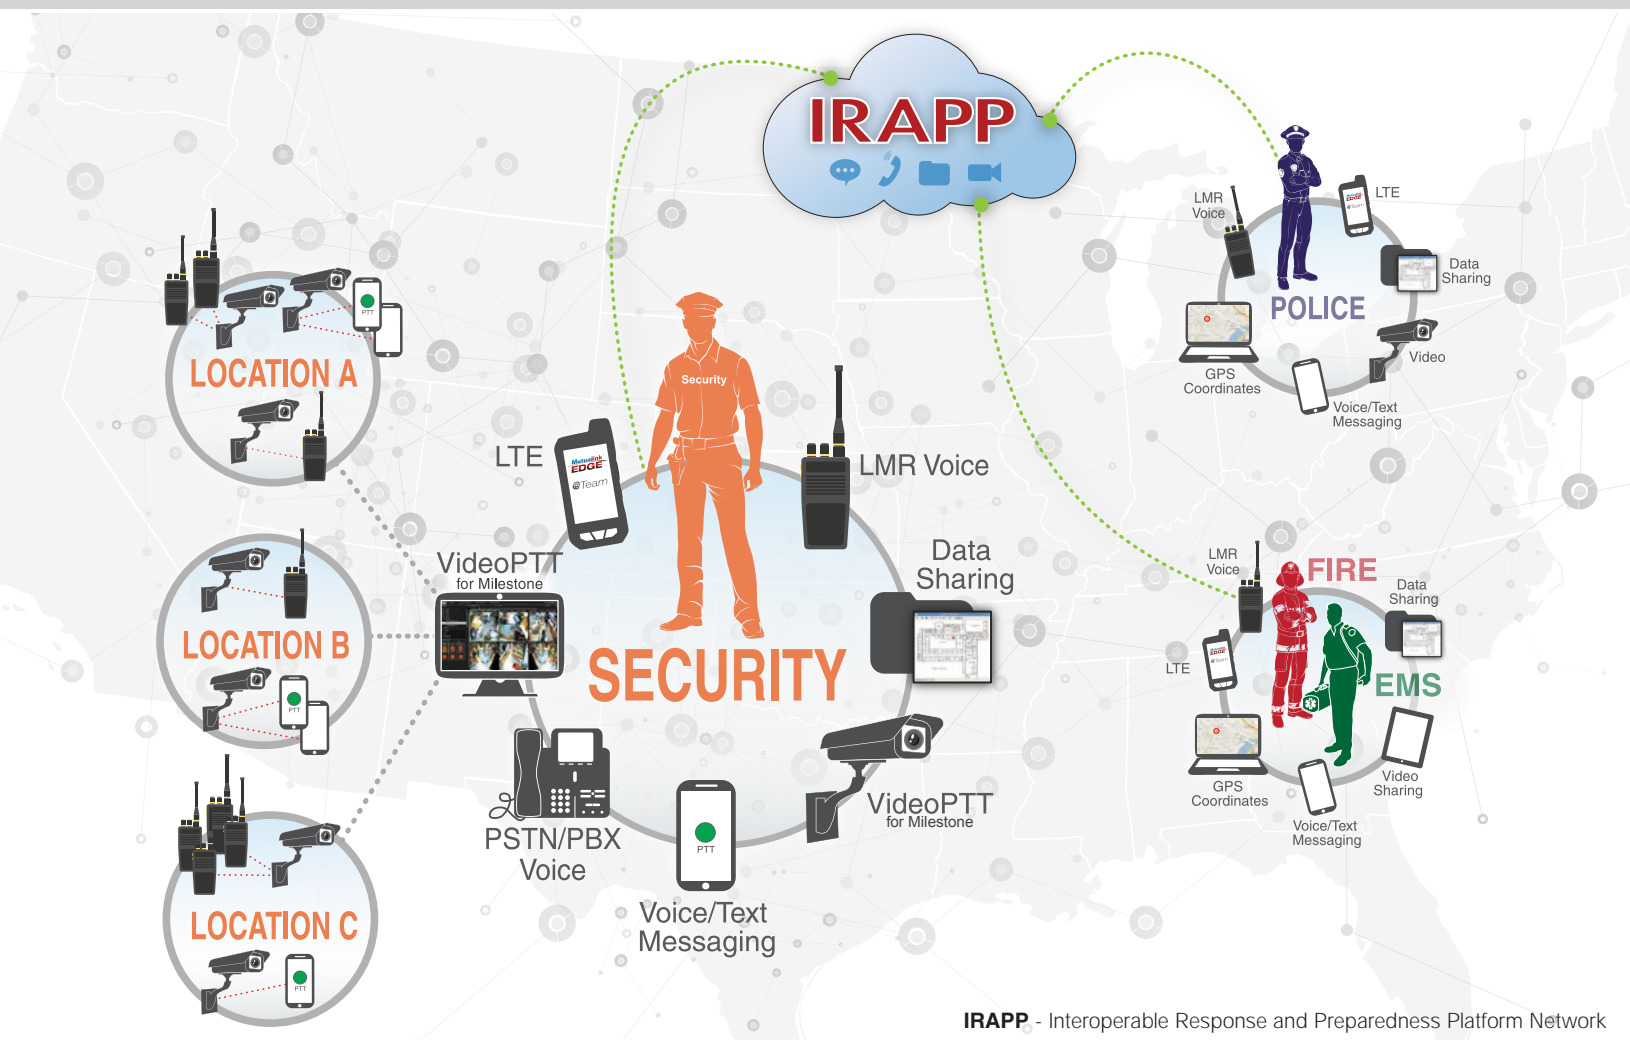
IRAPP

LMR Voice

LTE

Data Sharing

POLICE

Video

GPS Coordinates

Voice/Text Messaging

LOCATION A

PTT

LOCATION B

PTT

LOCATION C

PTT

Security

LTE

Motorola EDGE

@Team

LMR Voice

VideoPTT for Milestone

Data Sharing

SECURITY

PSTN/PBX Voice

PTT

Voice/Text Messaging

VideoPTT for Milestone

LMR Voice

FIRE

Data Sharing

LTE

EMS

GPS Coordinates

Video Sharing

Voice/Text Messaging

IRAPP - Interoperable Response and Preparedness Platform Network